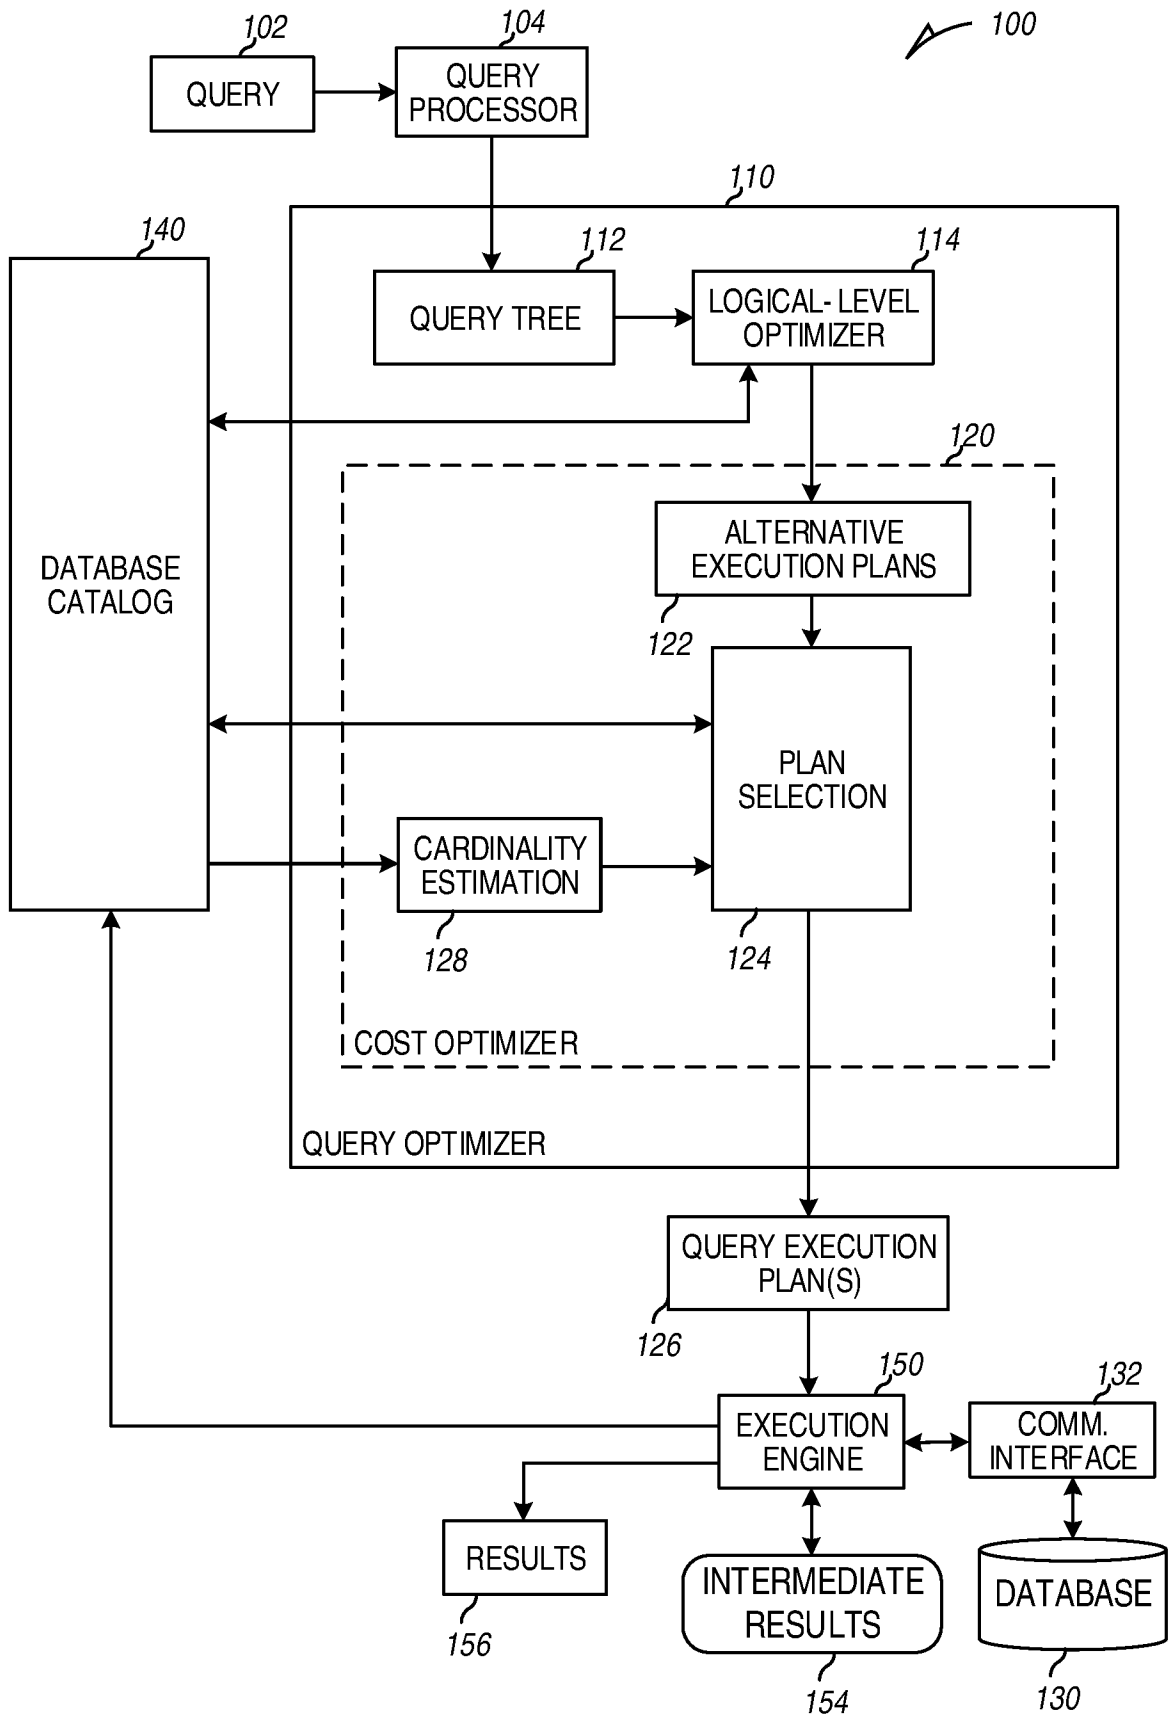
100

102
QUERY

104
QUERY PROCESSOR

110

140
DATABASE CATALOG

112
QUERY TREE

114
LOGICAL- LEVEL OPTIMIZER

120

ALTERNATIVE EXECUTION PLANS
122

PLAN SELECTION
124

CARDINALITY ESTIMATION
128

COST OPTIMIZER

QUERY OPTIMIZER

QUERY EXECUTION PLAN(S)
126

150
EXECUTION ENGINE

132
COMM. INTERFACE

RESULTS
156

INTERMEDIATE RESULTS
154

DATABASE
130